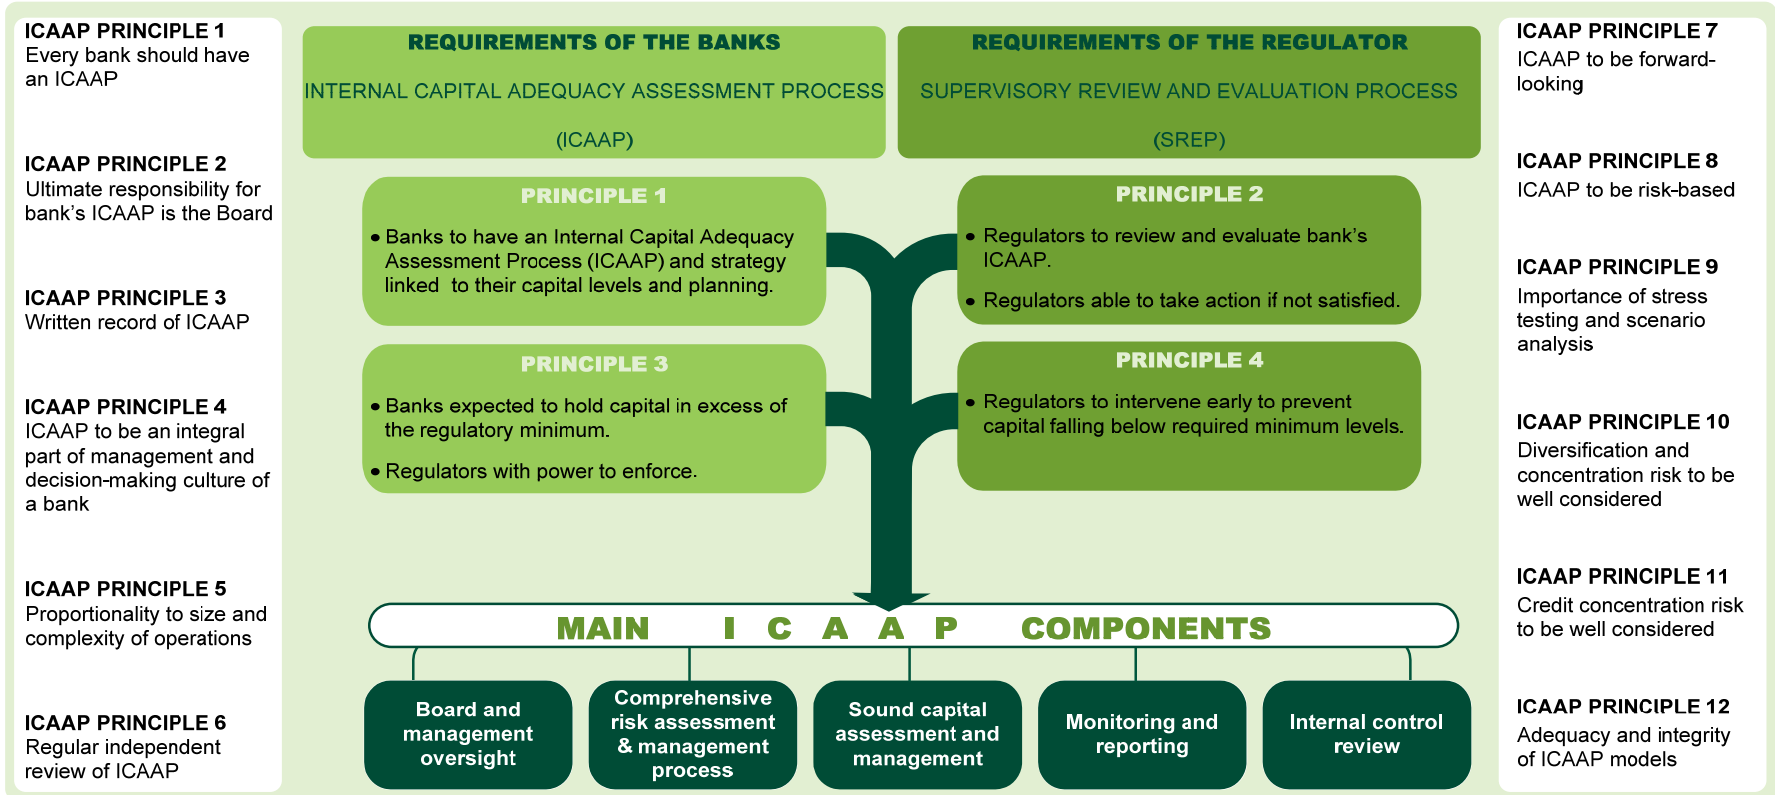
ICAAP PRINCIPLE 1
Every bank should have an ICAAP

ICAAP PRINCIPLE 2
Ultimate responsibility for bank's ICAAP is the Board

ICAAP PRINCIPLE 3
Written record of ICAAP

ICAAP PRINCIPLE 4
ICAAP to be an integral part of management and decision-making culture of a bank

ICAAP PRINCIPLE 5
Proportionality to size and complexity of operations

ICAAP PRINCIPLE 6
Regular independent review of ICAAP

REQUIREMENTS OF THE BANKS

INTERNAL CAPITAL ADEQUACY ASSESSMENT PROCESS

(ICAAP)

REQUIREMENTS OF THE REGULATOR

SUPERVISORY REVIEW AND EVALUATION PROCESS

(SREP)

PRINCIPLE 1

• Banks to have an Internal Capital Adequacy Assessment Process (ICAAP) and strategy linked to their capital levels and planning.

PRINCIPLE 2

• Regulators to review and evaluate bank's ICAAP.

• Regulators able to take action if not satisfied.

PRINCIPLE 3

• Banks expected to hold capital in excess of the regulatory minimum.

• Regulators with power to enforce.

PRINCIPLE 4

• Regulators to intervene early to prevent capital falling below required minimum levels.

MAIN I C A A P COMPONENTS

Board and management oversight

Comprehensive risk assessment & management process

Sound capital assessment and management

Monitoring and reporting

Internal control review

ICAAP PRINCIPLE 7
ICAAP to be forward-looking

ICAAP PRINCIPLE 8
ICAAP to be risk-based

ICAAP PRINCIPLE 9
Importance of stress testing and scenario analysis

ICAAP PRINCIPLE 10
Diversification and concentration risk to be well considered

ICAAP PRINCIPLE 11
Credit concentration risk to be well considered

ICAAP PRINCIPLE 12
Adequacy and integrity of ICAAP models